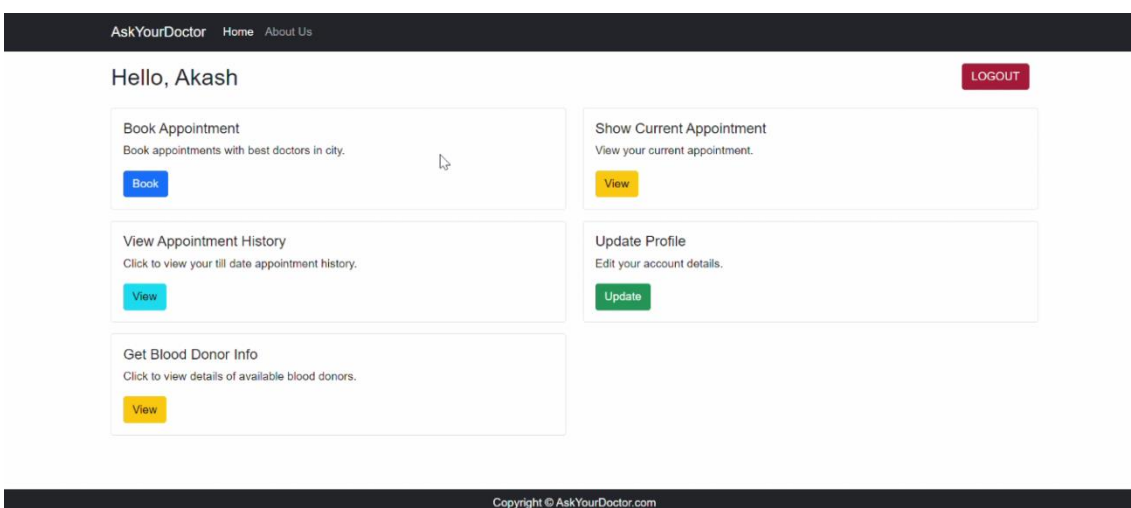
AskYourDoctor Home About Us

Hello, Akash

LOGOUT

Book Appointment
Book appointments with best doctors in city.
Book

Show Current Appointment
View your current appointment.
View

View Appointment History
Click to view your till date appointment history.
View

Update Profile
Edit your account details.
Update

Get Blood Donor Info
Click to view details of available blood donors.
View

Copyright © AskYourDoctor.com